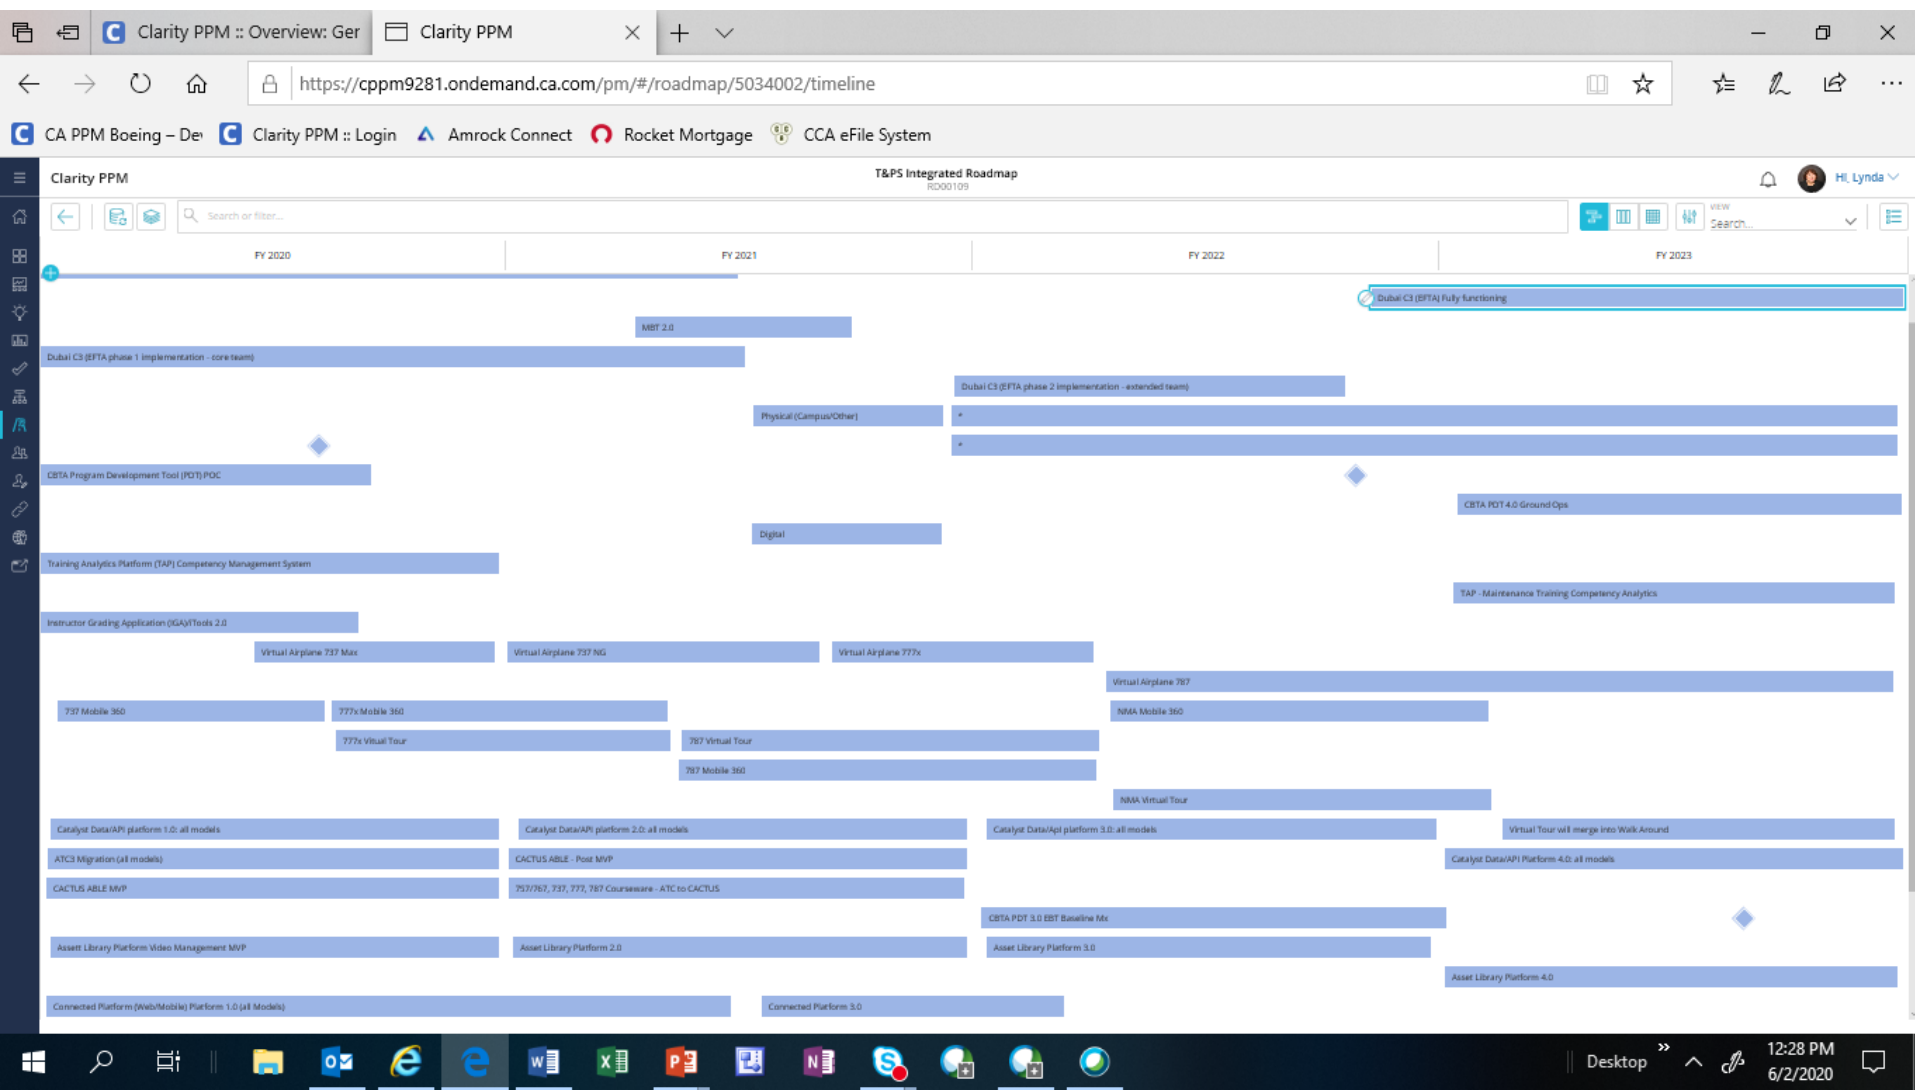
Clarity PPM :: Overview: Ger
Clarity PPM
https://cppm9281.ondemand.ca.com/pm/#/roadmap/5034002/timeline
CA PPM Boeing – De
Clarity PPM :: Login
Amrock Connect
Rocket Mortgage
CCA eFile System

Clarity PPM
T&PS Integrated Roadmap
RD00109
Hi, Lynda
Search or filter...
VIEW
Search...

FY 2020
FY 2021
FY 2022
FY 2023

Dubai C3 (EFTA) Fully functioning
MBT 2.0
Dubai C3 (EFTA phase 1 implementation - core team)
Dubai C3 (EFTA phase 2 implementation - extended team)
Physical (Campus/Other)
*
*
CBTA Program Development Tool (PDT) POC
CBTA PDT 4.0 Ground Ops
Digital
Training Analytics Platform (TAP) Competency Management System
TAP - Maintanance Training Competency Analytics
Instructor Grading Application (IGA)/iTools 2.0
Virtual Airplane 737 Max
Virtual Airplane 737 NG
Virtual Airplane 777x
Virtual Airplane 787
737 Mobile 360
777x Mobile 360
NMA Mobile 360
777x Virtual Tour
787 Virtual Tour
787 Mobile 360
NMA Virtual Tour
Catalyst Data/API platform 1.0: all models
Catalyst Data/API platform 2.0: all models
Catalyst Data/Api platform 3.0: all models
Virtual Tour will merge into Walk Around
ATC3 Migration (all models)
CACTUS ABLE - Post MVP
Catalyst Data/API Platform 4.0: all models
CACTUS ABLE MVP
757/767, 737, 777, 787 Courseware - ATC to CACTUS
CBTA PDT 3.0 EBT Baseline Mx
Assett Library Platform Video Management MVP
Asset Library Platform 2.0
Asset Library Platform 3.0
Asset Library Platform 4.0
Connected Platform (Web/Mobile) Platform 1.0 (all Models)
Connected Platform 3.0

Desktop
12:28 PM
6/2/2020